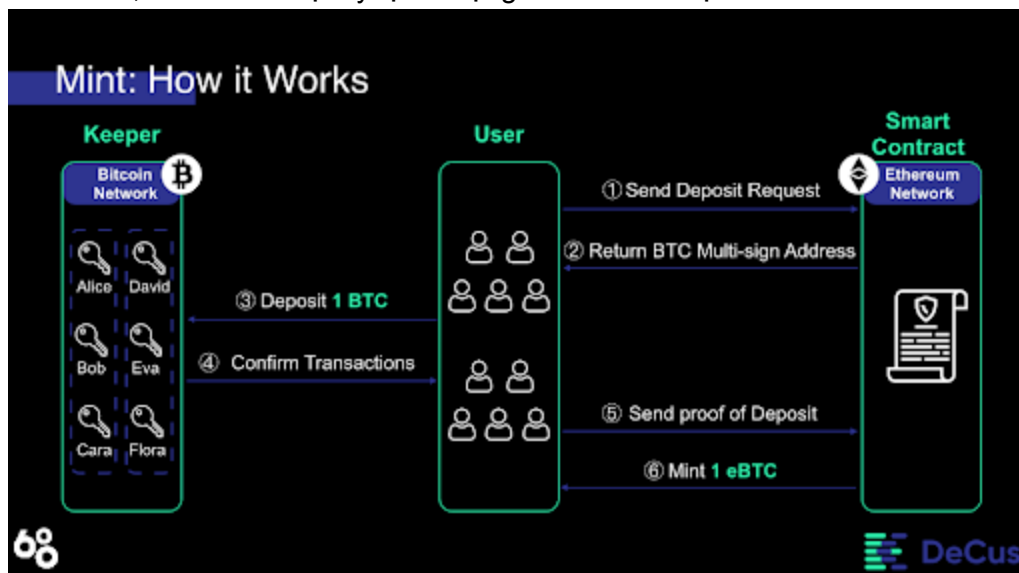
Mint: How it Works

Keeper

Bitcoin Network

Alice David
Bob Eva
Cara Flora

User

Smart Contract

Ethereum Network

① Send Deposit Request

② Return BTC Multi-sign Address

③ Deposit 1 BTC

④ Confirm Transactions

⑤ Send proof of Deposit

⑥ Mint 1 eBTC

DeCus